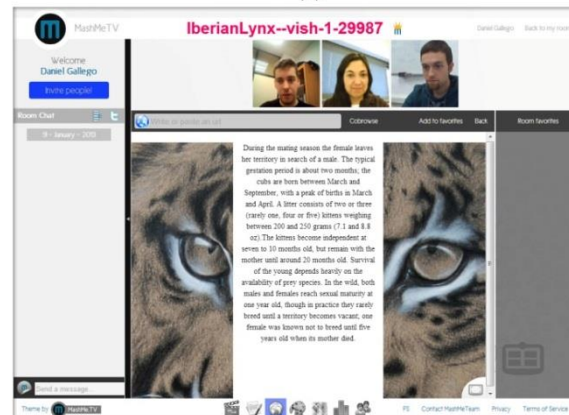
MashMeTV

IberianLynx--vish-1-29987

Daniel Gallego Back to my room

Welcome
Daniel Gallego

Invite people!

Room Chat

31 - January - 2013

Write or paste an url

Cobrowse

Add to favorites

Back

Room favorites

During the mating season the female leaves her territory in search of a male. The typical gestation period is about two months; the cubs are born between March and September, with a peak of births in March and April. A litter consists of two or three (rarely one, four or five) kittens weighing between 200 and 250 grams (7.1 and 8.8 oz). The kittens become independent at seven to 10 months old, but remain with the mother until around 20 months old. Survival of the young depends heavily on the availability of prey species. In the wild, both males and females reach sexual maturity at one year old, though in practice they rarely breed until a territory becomes vacant; one female was known not to breed until five years old when its mother died.

Send a message...

Theme by MashMeTV

FS Contact MashMeTeam Privacy Terms of Service